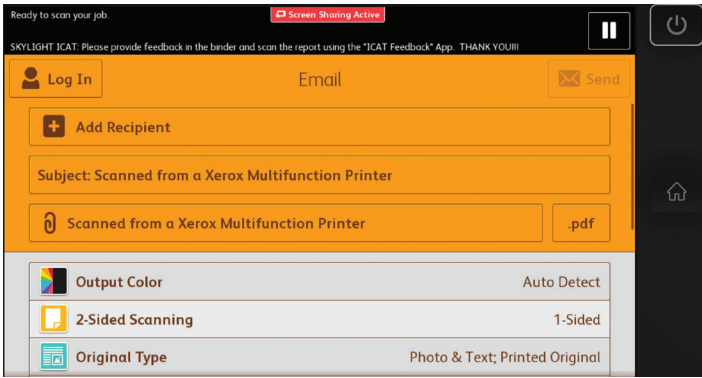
Ready to scan your job.

Screen Sharing Active

SKYLIGHT ICAT: Please provide feedback in the binder and scan the report using the "ICAT Feedback" App. THANK YOU!!!

Log In

Email

Send

Add Recipient

Subject: Scanned from a Xerox Multifunction Printer

Scanned from a Xerox Multifunction Printer

.pdf

| Output Color | Auto Detect |
|---|---|
| 2-Sided Scanning | 1-Sided |
| Original Type | Photo & Text; Printed Original |